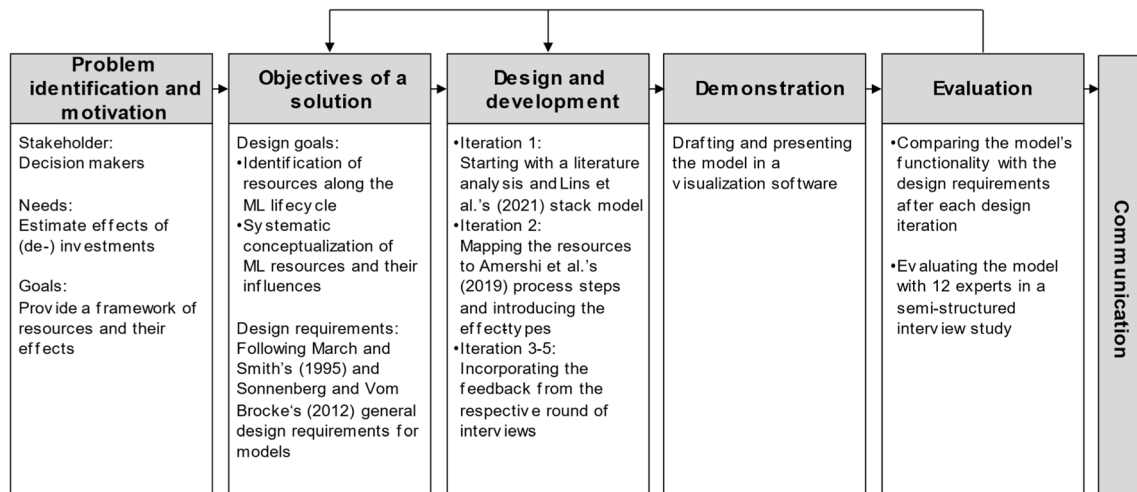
Problem identification and motivation

Stakeholder:
Decision makers

Needs:
Estimate effects of (de-) investments

Goals:
Provide a framework of resources and their effects

Objectives of a solution

Design goals:
•Identification of resources along the ML lifecycle
•Systematic conceptualization of ML resources and their influences

Design requirements:
Following March and Smith's (1995) and Sonnenberg and Vom Brocke's (2012) general design requirements for models

Design and development

•Iteration 1:
Starting with a literature analysis and Lins et al.'s (2021) stack model
•Iteration 2:
Mapping the resources to Amershi et al.'s (2019) process steps and introducing the effecttypes
•Iteration 3-5:
Incorporating the feedback from the respective round of interviews

Demonstration

Drafting and presenting the model in a visualization software

Evaluation

•Comparing the model's functionality with the design requirements after each design iteration

•Evaluating the model with 12 experts in a semi-structured interview study

Communication